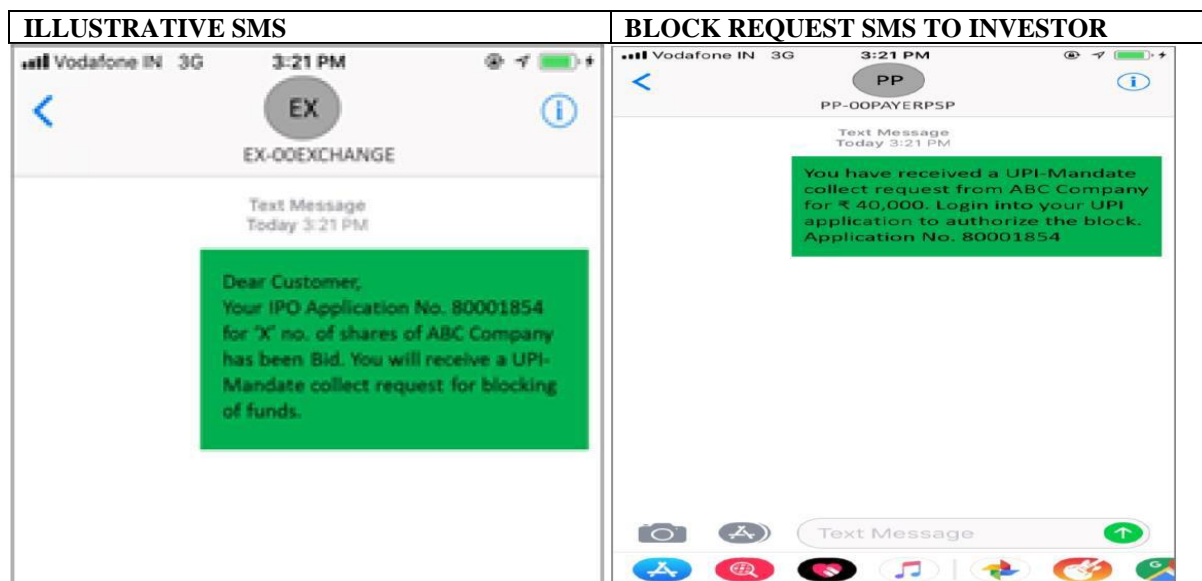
| ILLUSTRATIVE SMS | BLOCK REQUEST SMS TO INVESTOR |
|---|---|
| Vodafone IN 3G 3:21 PM<br>EX<br>EX-00EXCHANGE<br>Text Message<br>Today 3:21 PM<br>Dear Customer,<br>Your IPO Application No. 80001854 for 'X' no. of shares of ABC Company has been Bid. You will receive a UPI-Mandate collect request for blocking of funds. | Vodafone IN 3G 3:21 PM<br>PP<br>PP-00PAYERPSP<br>Text Message<br>Today 3:21 PM<br>You have received a UPI-Mandate collect request from ABC Company for ₹ 40,000. Login into your UPI application to authorize the block. Application No. 80001854<br>Text Message |